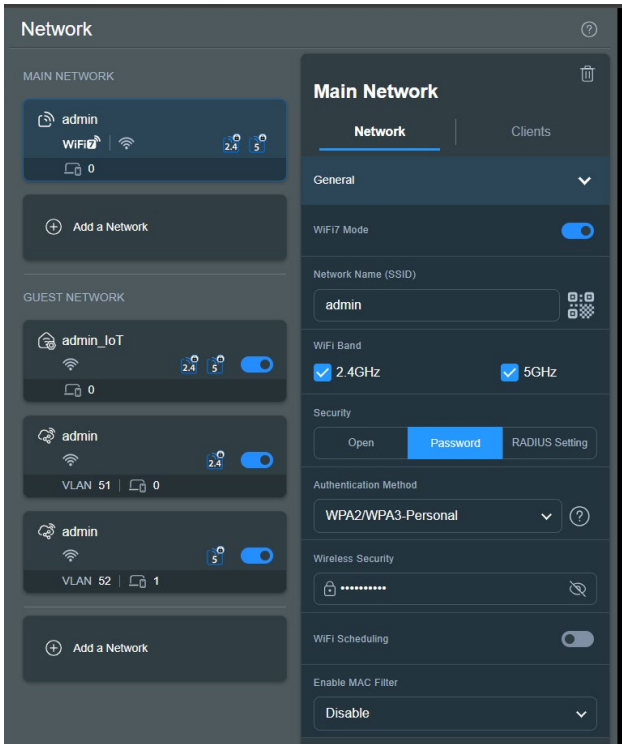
Network

MAIN NETWORK

admin
WiFi7
2.4 5
0

Add a Network

GUEST NETWORK

admin_IoT
2.4 5
0

admin
2.4
VLAN 51 | 0

admin
5
VLAN 52 | 1

Add a Network

Main Network

Network | Clients

General

WiFi7 Mode

Network Name (SSID)
admin

WiFi Band
2.4GHz
5GHz

Security
Open | Password | RADIUS Setting

Authentication Method
WPA2/WPA3-Personal

Wireless Security
••••••••••

WiFi Scheduling

Enable MAC Filter
Disable